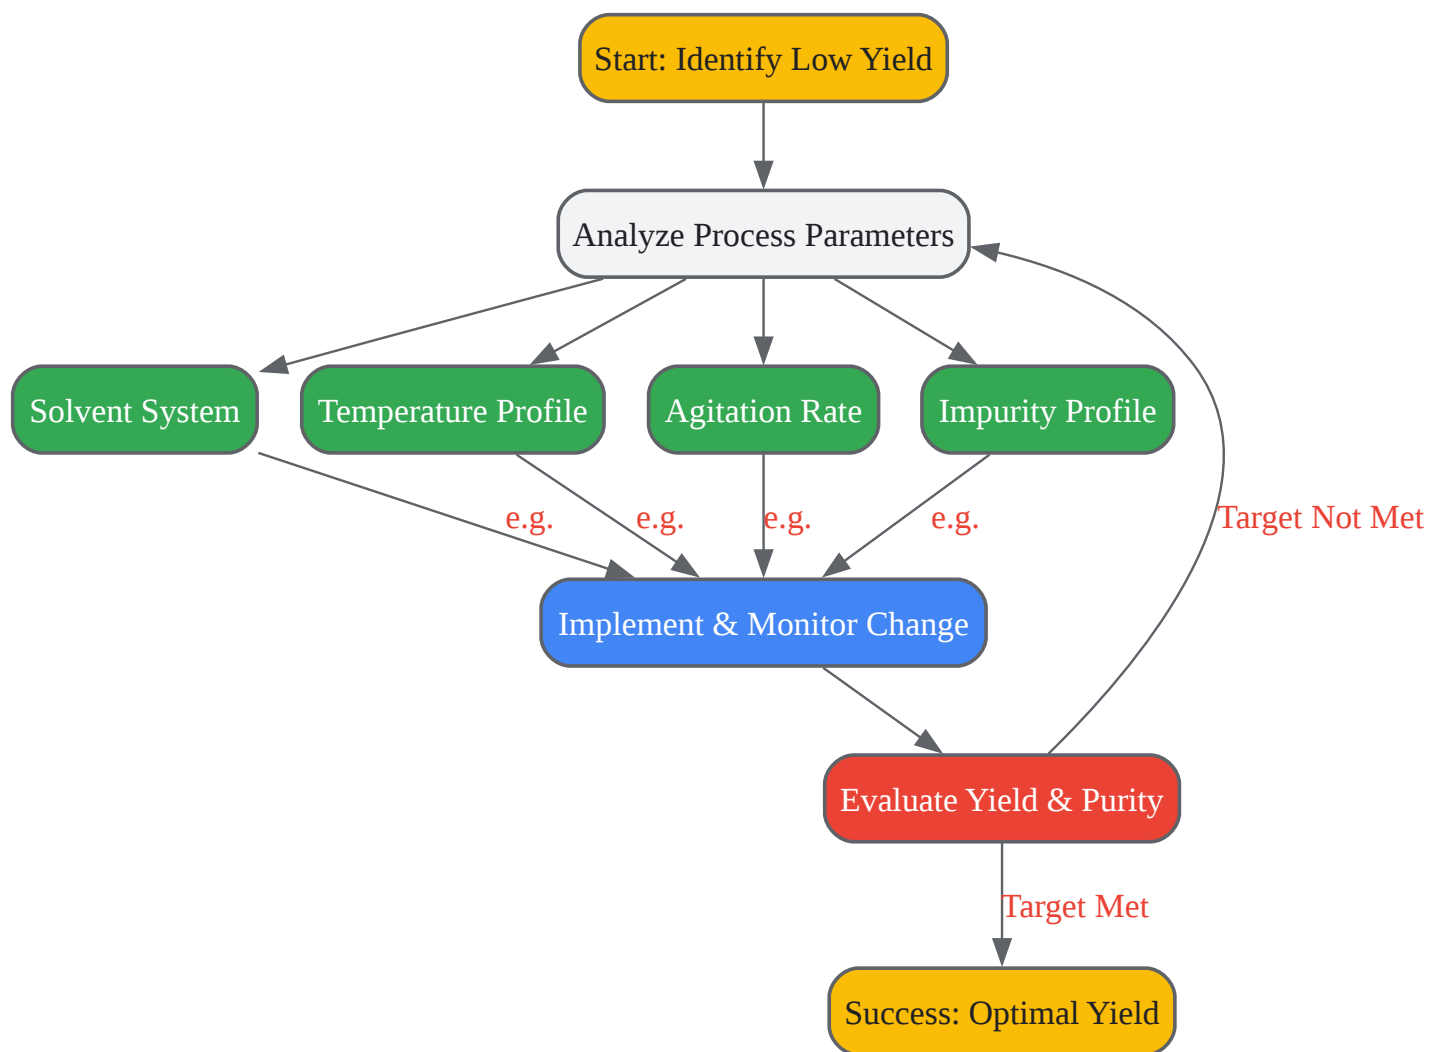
Start: Identify Low Yield

Analyze Process Parameters

Solvent System

Temperature Profile

Agitation Rate

Impurity Profile

e.g.

e.g.

e.g.

e.g.

Target Not Met

Implement & Monitor Change

Evaluate Yield & Purity

Target Met

Success: Optimal Yield